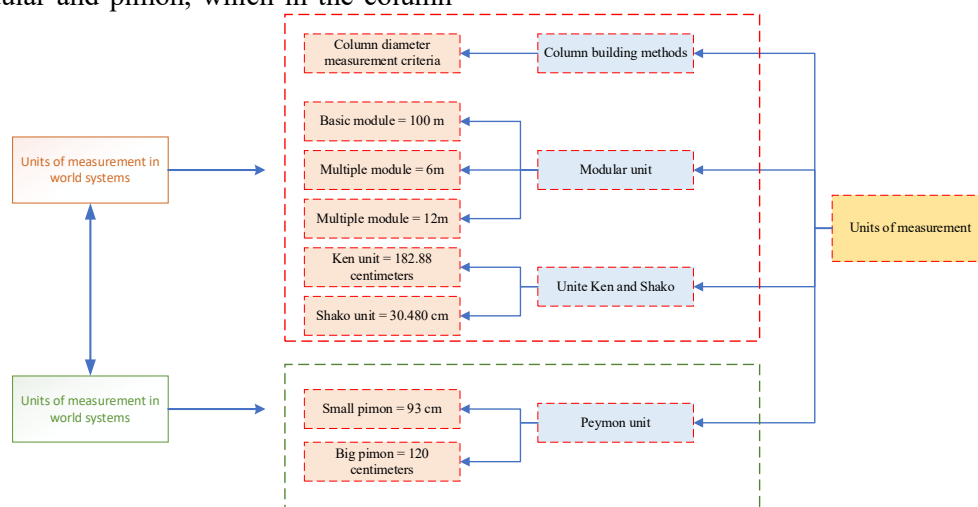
ular and pimon, which in the column

Column diameter measurement criteria

Column building methods

Basic module = 100 m

Units of measurement in world systems

Multiple module = 6m

Modular unit

Multiple module = 12m

Units of measurement

Ken unit = 182.88 centimeters

Unite Ken and Shako

Shako unit = 30.480 cm

Units of measurement in world systems

Small pimon = 93 cm

Peymon unit

Big pimon = 120 centimeters